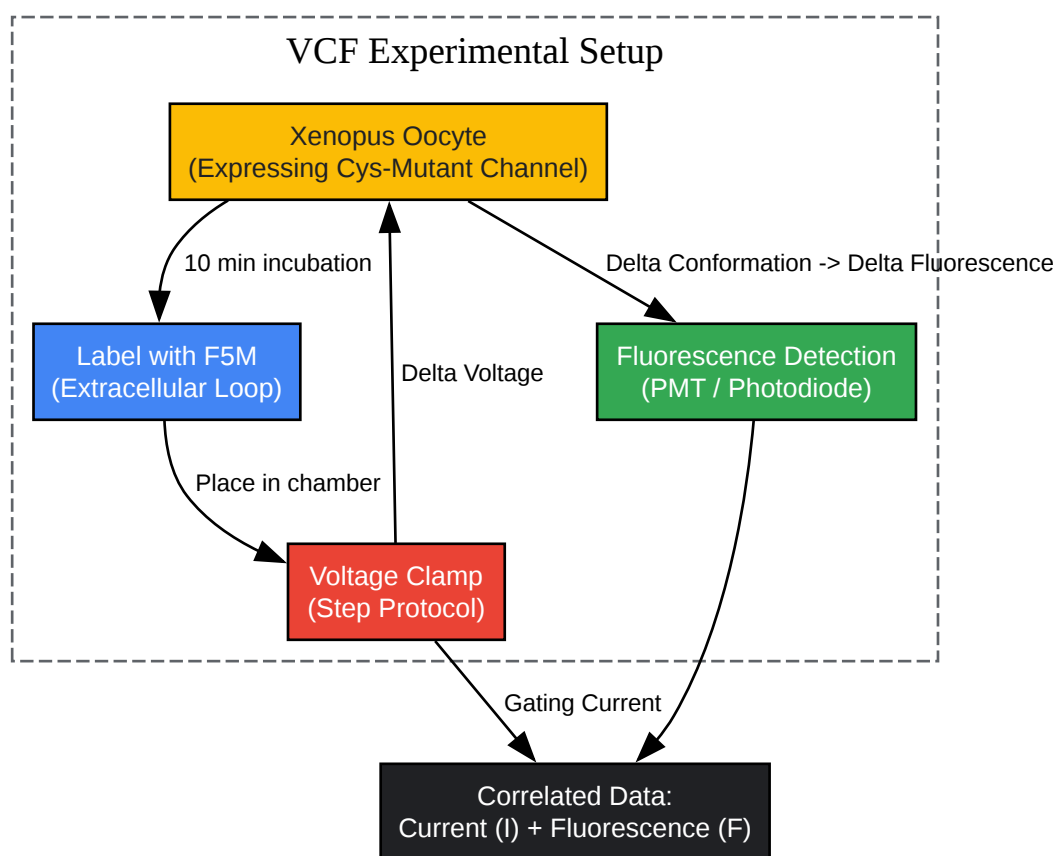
VCF Experimental Setup

Xenopus Oocyte
(Expressing Cys-Mutant Channel)

10 min incubation

Delta Conformation -> Delta Fluorescence

Label with F5M
(Extracellular Loop)

Delta Voltage

Fluorescence Detection
(PMT / Photodiode)

Place in chamber

Voltage Clamp
(Step Protocol)

Gating Current

Correlated Data:
Current (I) + Fluorescence (F)